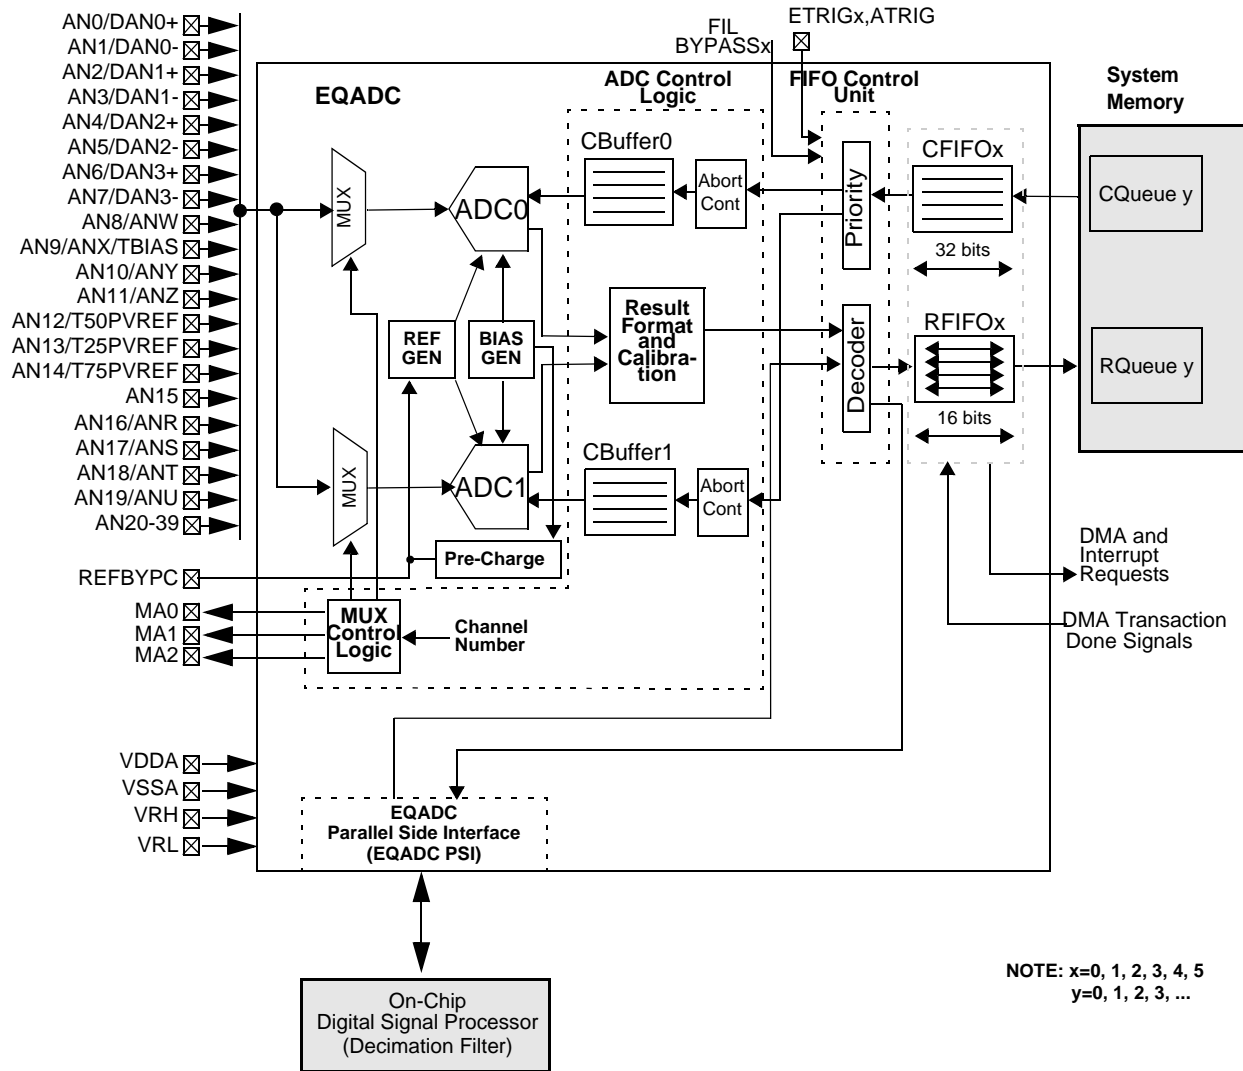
AN0/DAN0+
AN1/DAN0-
AN2/DAN1+
AN3/DAN1-
AN4/DAN2+
AN5/DAN2-
AN6/DAN3+
AN7/DAN3-
AN8/ANW
AN9/ANX/TBIAS
AN10/ANY
AN11/ANZ
AN12/T50PVREF
AN13/T25PVREF
AN14/T75PVREF
AN15
AN16/ANR
AN17/ANS
AN18/ANT
AN19/ANU
AN20-39

FIL
BYPASSx
ETRIGx,ATRIG

EQADC
ADC Control Logic
FIFO Control Unit
System Memory

CBuffer0
MUX
ADC0
Abort Cont
Priority
CFIFOx
CQueue y
32 bits

REF GEN
BIAS GEN
Result Format and Calibration
Decoder
RFIFOx
RQueue y
16 bits

MUX
ADC1
CBuffer1
Abort Cont

Pre-Charge
REFBYPC

DMA and Interrupt Requests

MA0
MA1
MA2
MUX Control Logic
Channel Number

DMA Transaction Done Signals

VDDA
VSSA
VRH
VRL

EQADC
Parallel Side Interface
(EQADC PSI)

On-Chip
Digital Signal Processor
(Decimation Filter)

NOTE: x=0, 1, 2, 3, 4, 5
y=0, 1, 2, 3, ...